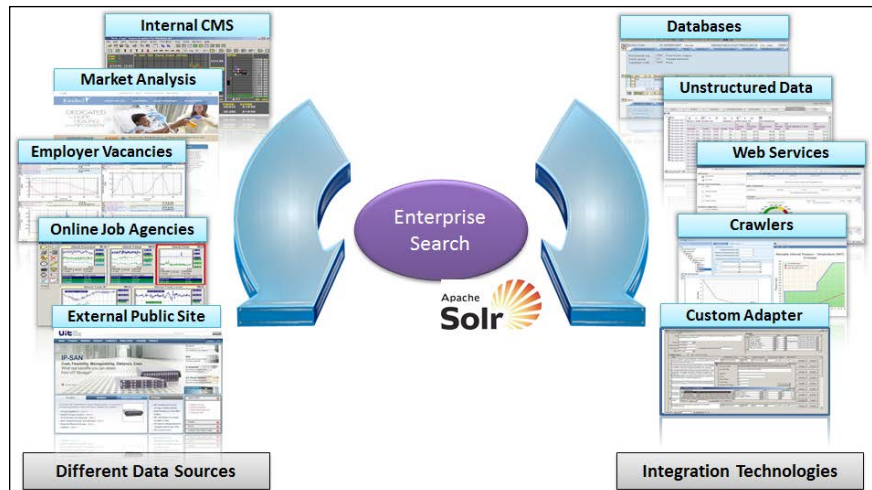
Internal CMS

Market Analysis

Employer Vacancies

Online Job Agencies

External Public Site

Different Data Sources

Enterprise Search

Apache Solr

Databases

Unstructured Data

Web Services

Crawlers

Custom Adapter

Integration Technologies